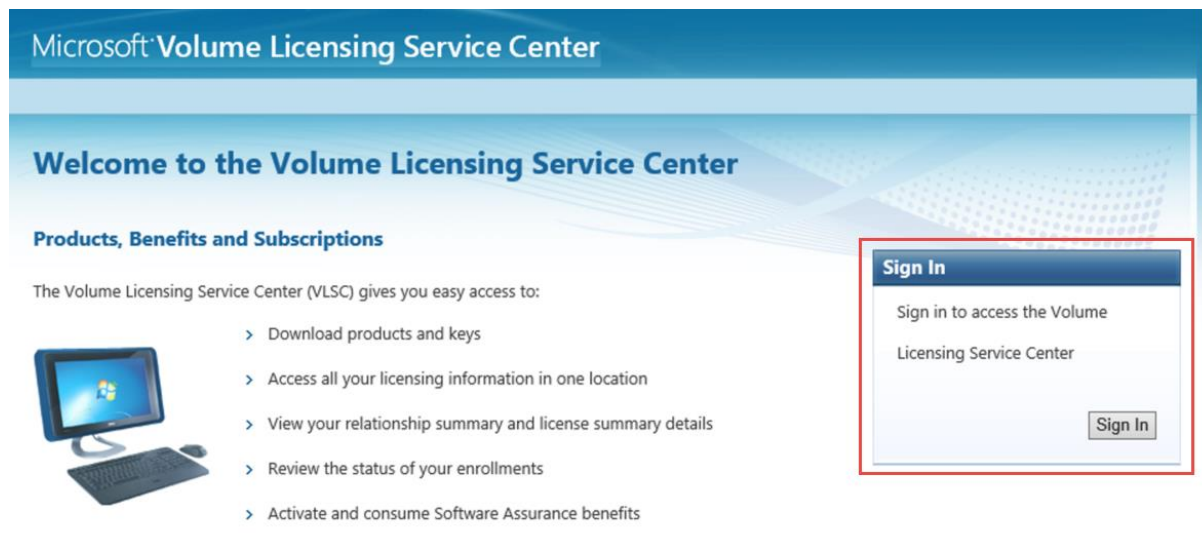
Microsoft Volume Licensing Service Center

Welcome to the Volume Licensing Service Center

Products, Benefits and Subscriptions

The Volume Licensing Service Center (VLSC) gives you easy access to:

› Download products and keys

› Access all your licensing information in one location

› View your relationship summary and license summary details

› Review the status of your enrollments

› Activate and consume Software Assurance benefits

Sign In

Sign in to access the Volume Licensing Service Center

Sign In